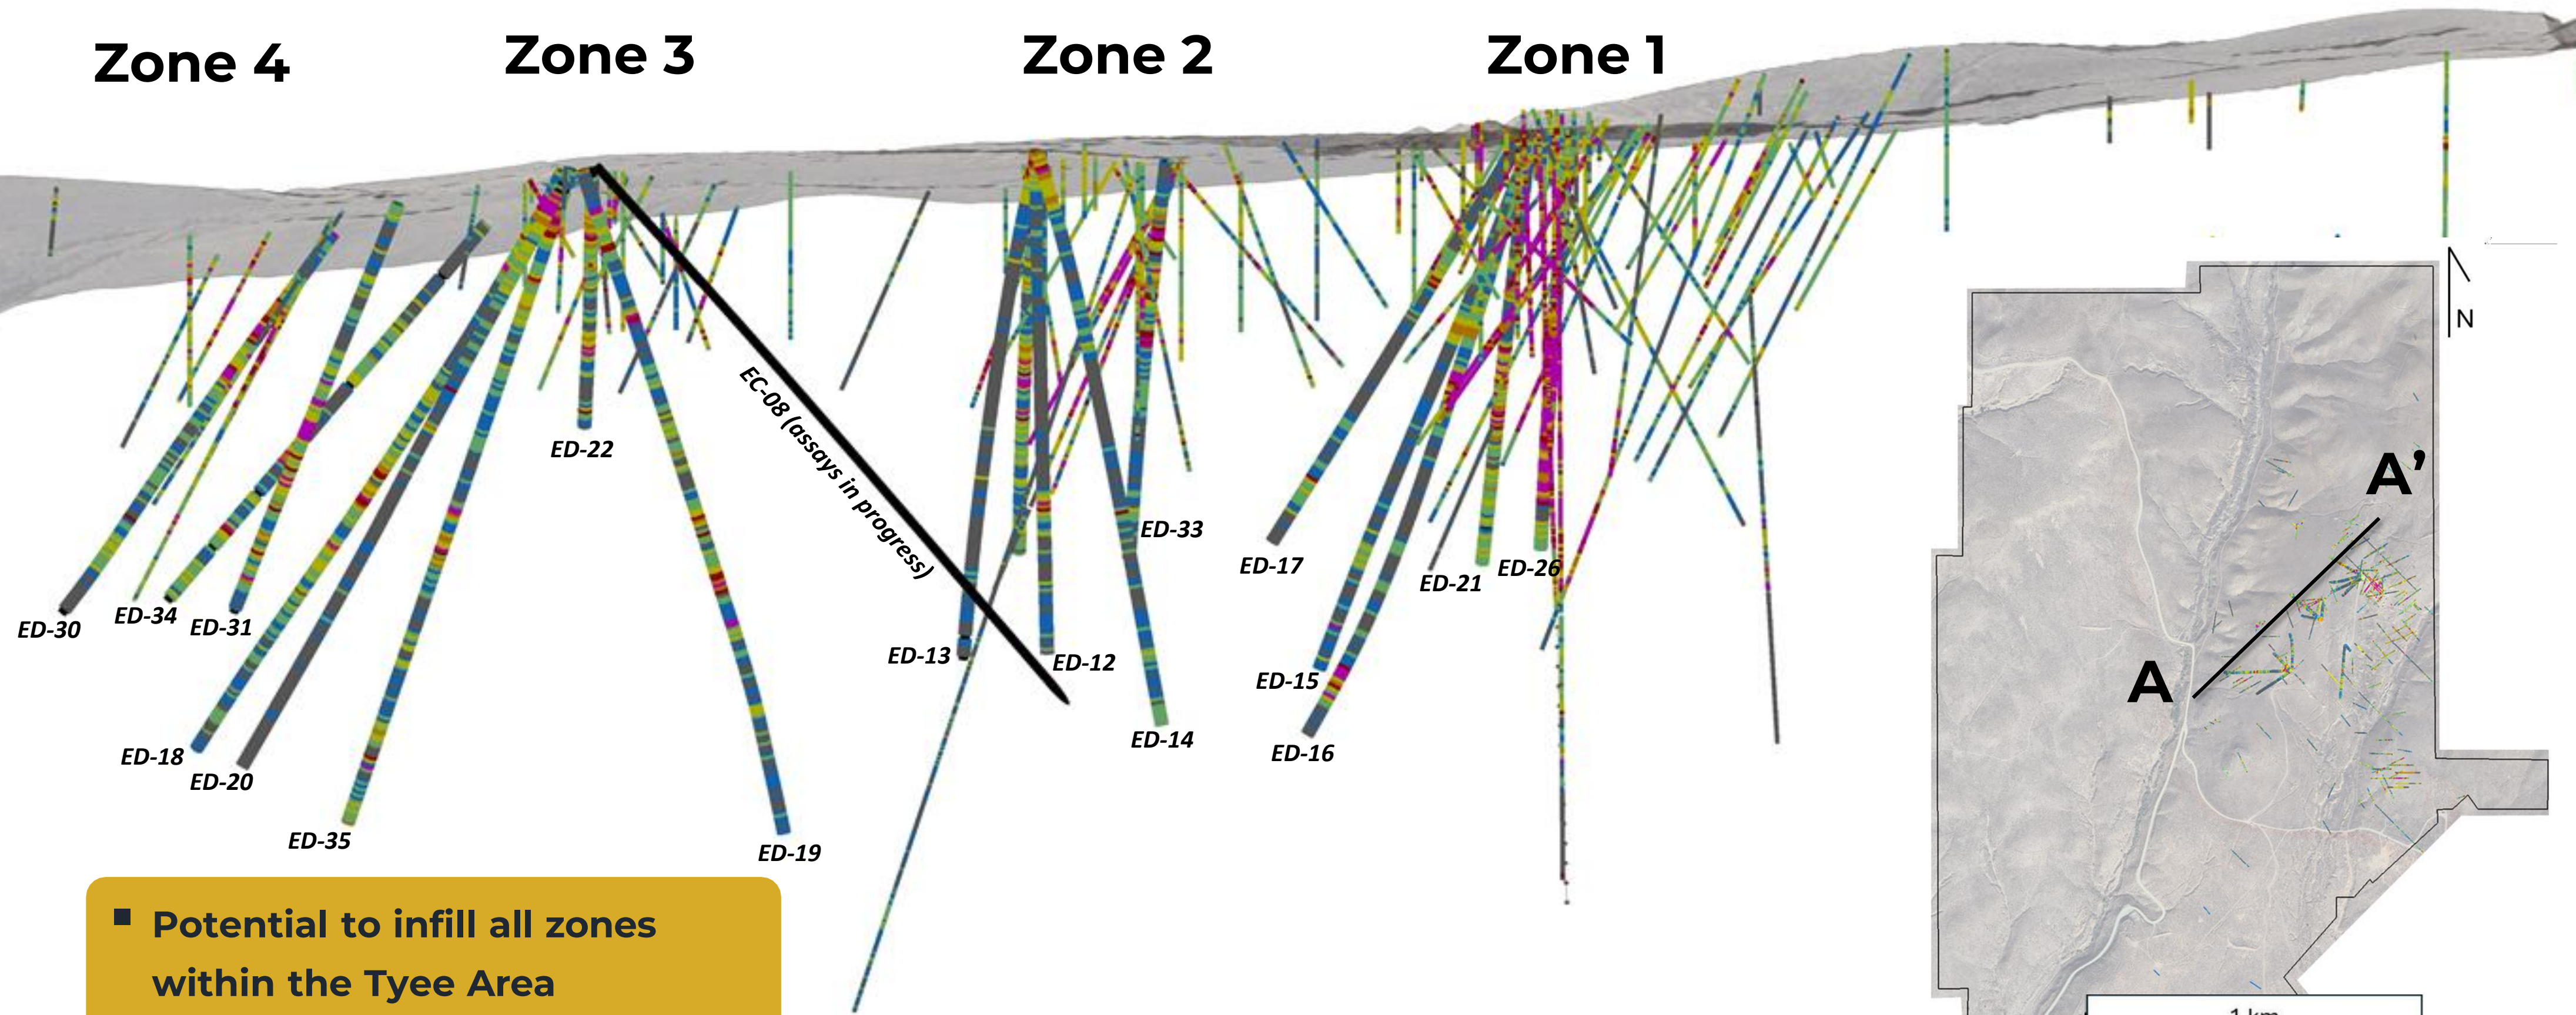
Zone 4 Zone 3 Zone 2 Zone 1

EC-08 (assays in progress)

ED-22
ED-33
ED-17
ED-21
ED-26
ED-30
ED-34
ED-31
ED-13
ED-12
ED-15
ED-14
ED-16
ED-18
ED-20
ED-35
ED-19

N
A'
A
1 km

Potential to infill all zones within the Tyee Area